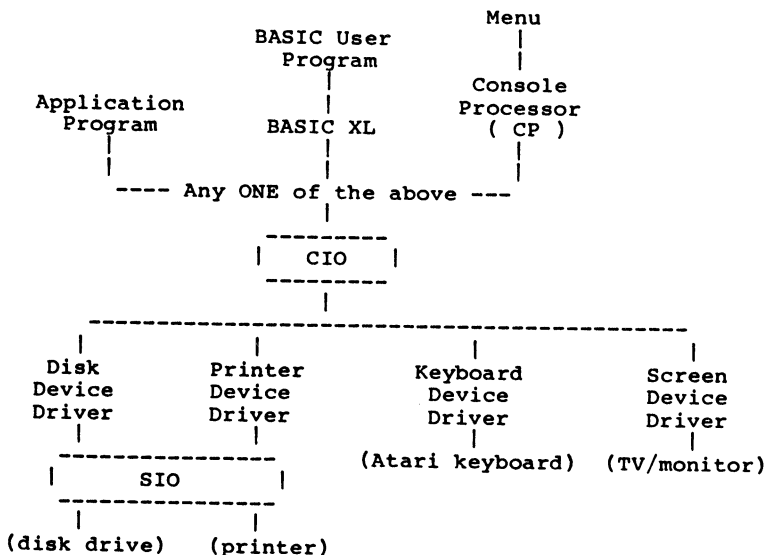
Menu

BASIC User Program

Console Processor ( CP )

Application Program

BASIC XL

---- Any ONE of the above ---

CIO

Disk Device Driver

Printer Device Driver

Keyboard Device Driver

Screen Device Driver

SIO

(Atari keyboard)

(TV/monitor)

(disk drive)

(printer)